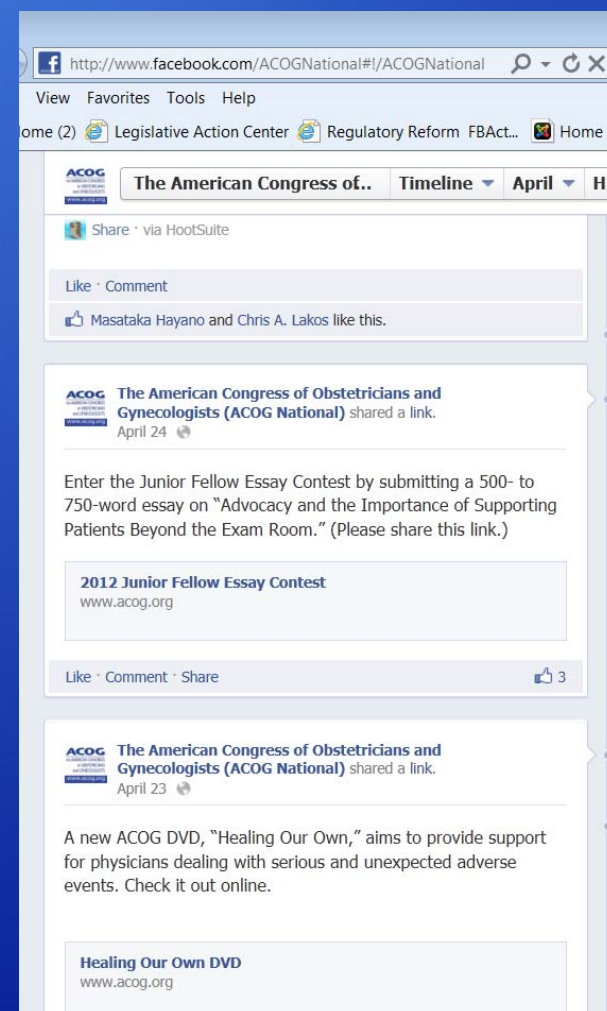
http://www.facebook.com/ACOGNational#!/ACOGNational

View Favorites Tools Help

ome (2) Legislative Action Center Regulatory Reform FBAct... Home

ACOG

The American Congress of.. Timeline April H

Share · via HootSuite

Like · Comment

Masataka Hayano and Chris A. Lakos like this.

ACOG

The American Congress of Obstetricians and Gynecologists (ACOG National) shared a link.
April 24

Enter the Junior Fellow Essay Contest by submitting a 500- to 750-word essay on "Advocacy and the Importance of Supporting Patients Beyond the Exam Room." (Please share this link.)

2012 Junior Fellow Essay Contest
www.acog.org

Like · Comment · Share 3

ACOG

The American Congress of Obstetricians and Gynecologists (ACOG National) shared a link.
April 23

A new ACOG DVD, "Healing Our Own," aims to provide support for physicians dealing with serious and unexpected adverse events. Check it out online.

Healing Our Own DVD
www.acog.org